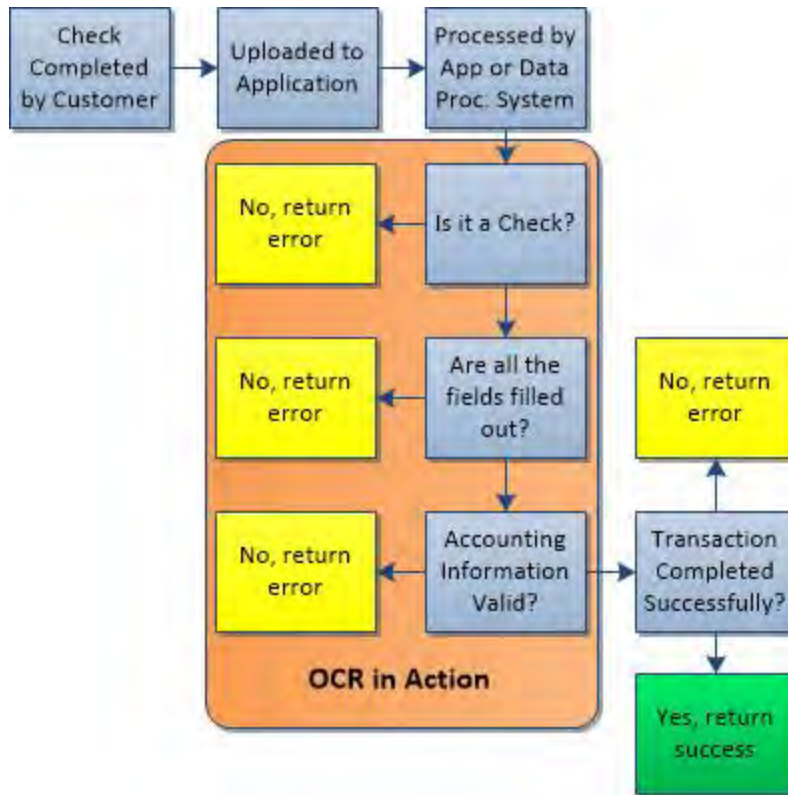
Check Completed by Customer

Uploaded to Application

Processed by App or Data Proc. System

No, return error

Is it a Check?

No, return error

Are all the fields filled out?

No, return error

No, return error

Accounting Information Valid?

Transaction Completed Successfully?

OCR in Action

Yes, return success